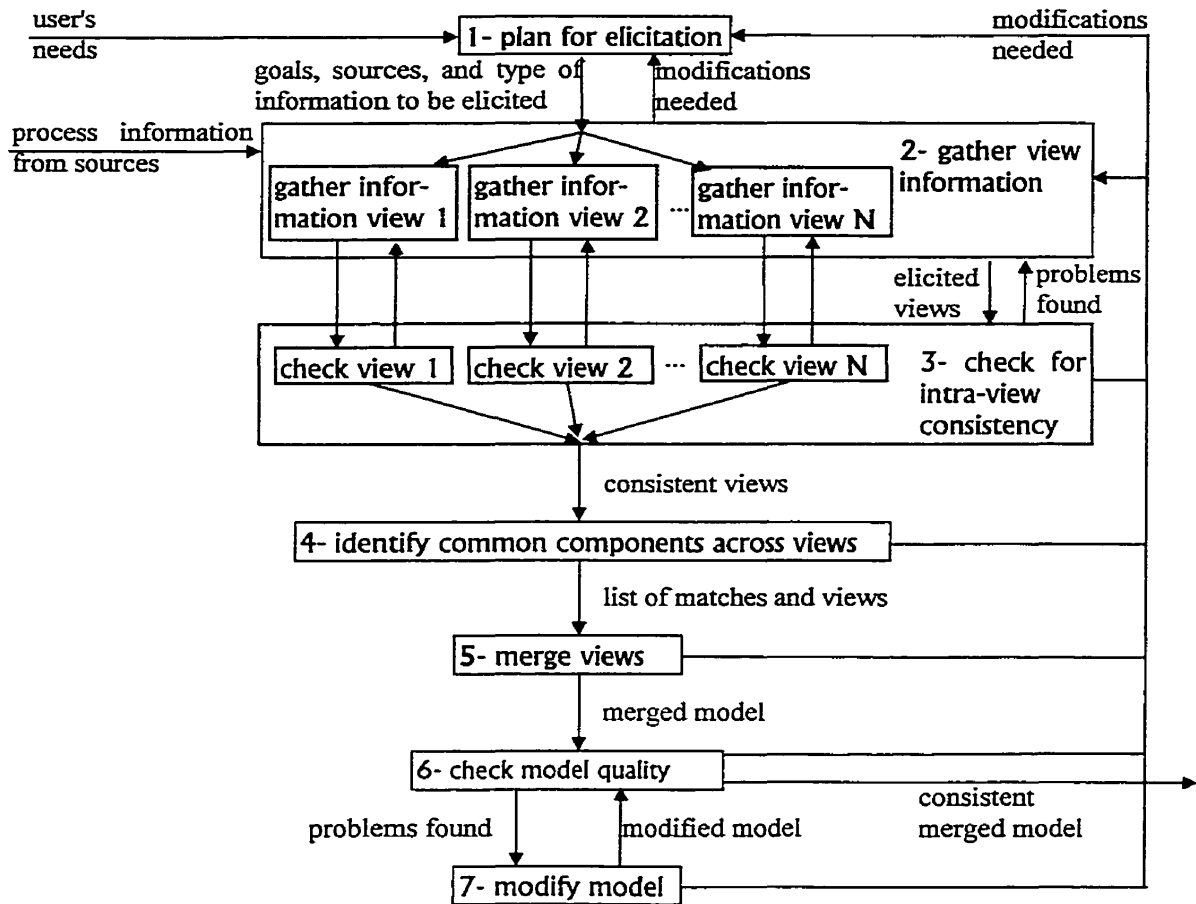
user's needs

1- plan for elicitation

modifications needed

goals, sources, and type of information to be elicited

modifications needed

process information from sources

2- gather view information

gather information view 1

gather information view 2

...

gather information view N

elicited views

problems found

check view 1

check view 2

...

check view N

3- check for intra-view consistency

consistent views

4- identify common components across views

list of matches and views

5- merge views

merged model

6- check model quality

consistent merged model

problems found

modified model

7- modify model